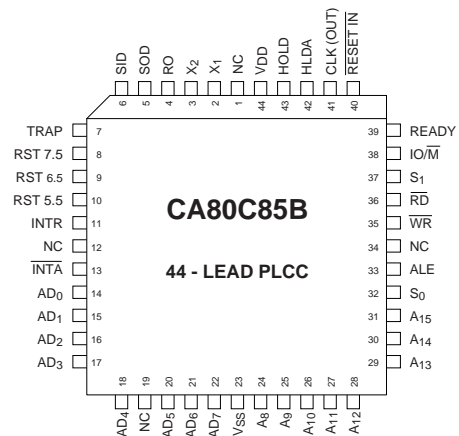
SID 6
SOD 5
RO 4
$X_2$ 3
$X_1$ 2
NC 1
VDD 44
HOLD 43
HLDA 42
CLK (OUT) 41
$\overline{\text{RESET IN}}$ 40

TRAP 7
RST 7.5 8
RST 6.5 9
RST 5.5 10
INTR 11
NC 12
$\overline{\text{INTA}}$ 13
$AD_0$ 14
$AD_1$ 15
$AD_2$ 16
$AD_3$ 17

39 READY
38 IO/$\overline{\text{M}}$
37 $S_1$
36 $\overline{\text{RD}}$
35 $\overline{\text{WR}}$
34 NC
33 ALE
32 $S_0$
31 $A_{15}$
30 $A_{14}$
29 $A_{13}$

CA80C85B

44 - LEAD PLCC

18 $AD_4$
19 NC
20 $AD_5$
21 $AD_6$
22 $AD_7$
23 $V_{SS}$
24 $A_8$
25 $A_9$
26 $A_{10}$
27 $A_{11}$
28 $A_{12}$